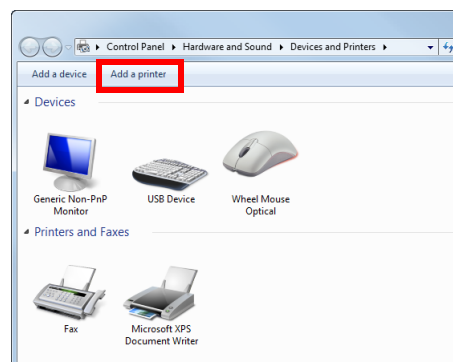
Control Panel ▸ Hardware and Sound ▸ Devices and Printers ▸

Add a device   Add a printer

Devices

Generic Non-PnP Monitor

USB Device

Wheel Mouse Optical

Printers and Faxes

Fax

Microsoft XPS Document Writer